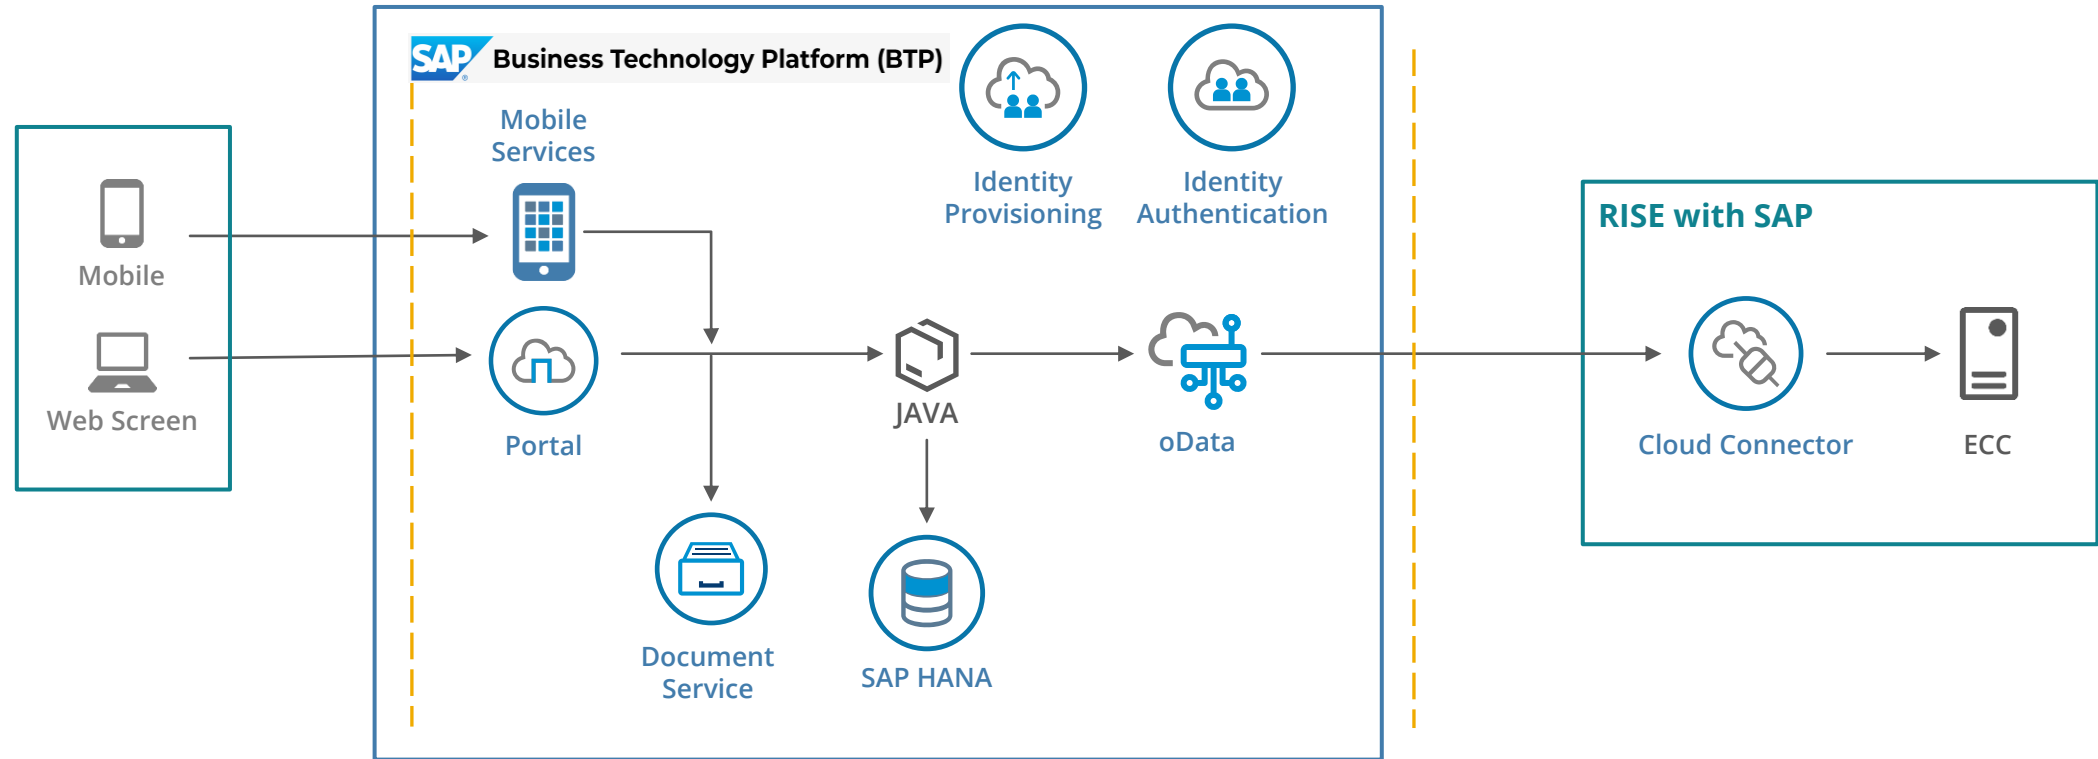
Mobile

Web Screen

SAP Business Technology Platform (BTP)

Mobile Services

Identity Provisioning

Identity Authentication

Portal

JAVA

oData

Document Service

SAP HANA

RISE with SAP

Cloud Connector

ECC